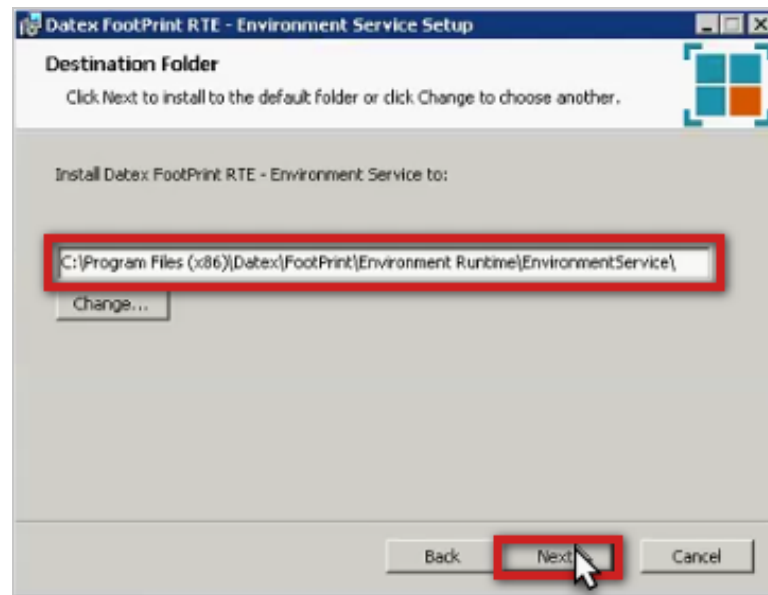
Datex FootPrint RTE - Environment Service Setup

Destination Folder

Click Next to install to the default folder or click Change to choose another.

Install Datex FootPrint RTE - Environment Service to:

C:\Program Files (x86)\Datex\FootPrint\Environment Runtime\EnvironmentService\

Change...

Back

Next

Cancel